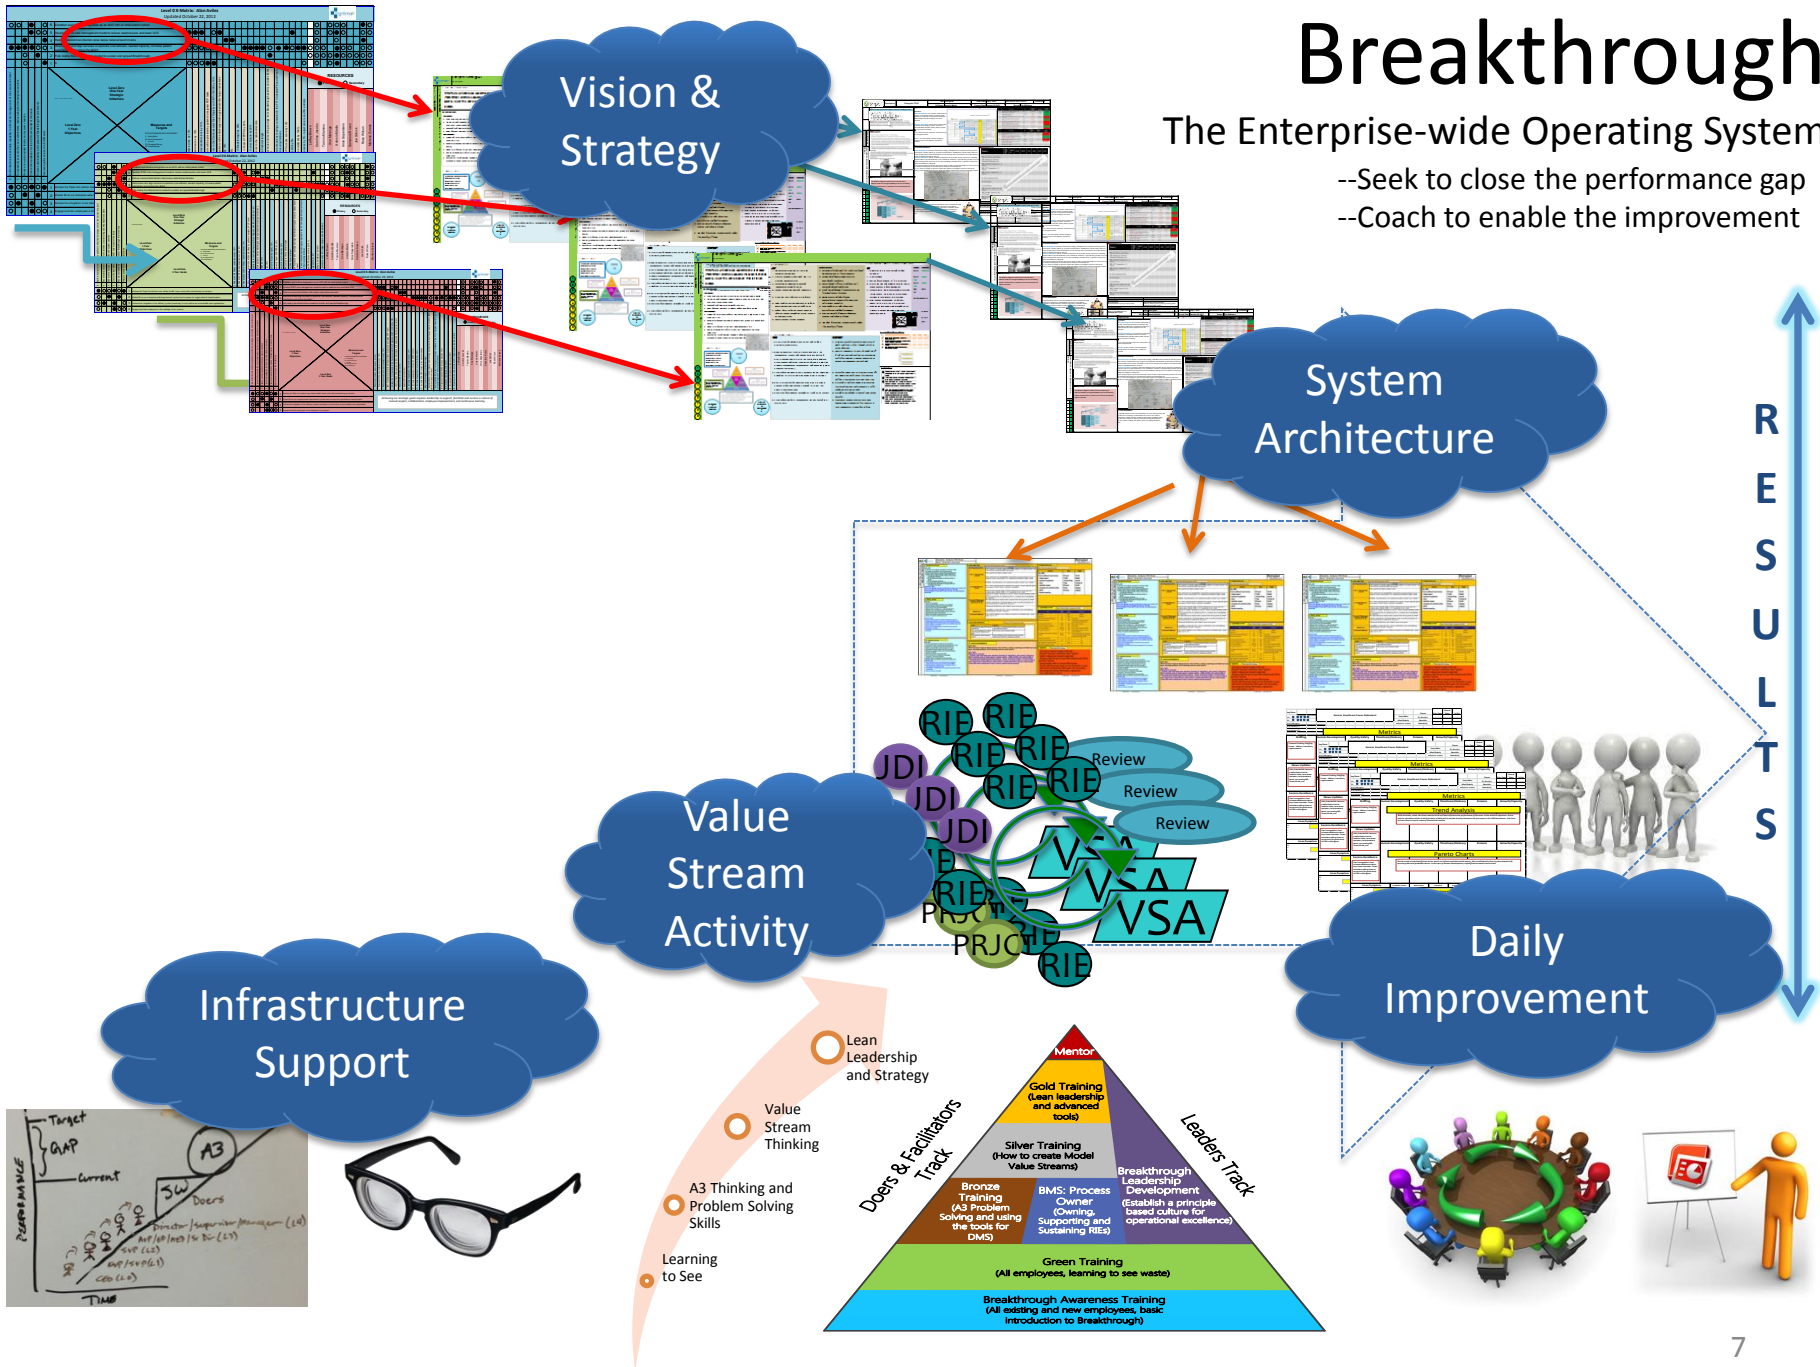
Breakthrough

The Enterprise-wide Operating System

--Seek to close the performance gap

--Coach to enable the improvement

Vision & Strategy

System Architecture

R E S U L T S

RIE RIE RIE RIE RIE RIE RIE RIE RIE

JDI JDI JDI

Review Review Review

VSA VSA VSA

PRJCT PRJCT

Value Stream Activity

Daily Improvement

Infrastructure Support

Lean Leadership and Strategy

Value Stream Thinking

A3 Thinking and Problem Solving Skills

Learning to See

Mentor

Gold Training (Lean leadership and advanced tools)

Silver Training (How to create Model Value Streams)

Bronze Training (A3 Problem Solving and using the tools for DMS)

BMS: Process Owner (Owning, Supporting and Sustaining RIEs)

Breakthrough Leadership Development (Establish a principle based culture for operational excellence)

Green Training (All employees, learning to see waste)

Breakthrough Awareness Training (All existing and new employees, basic introduction to Breakthrough)

Doers & Facilitators Track

Leaders Track

Target
GAP
Current
A3
SW
Doers
PERFORMANCE
TIME

Metrics
Trend Analysis
Pareto Charts

7